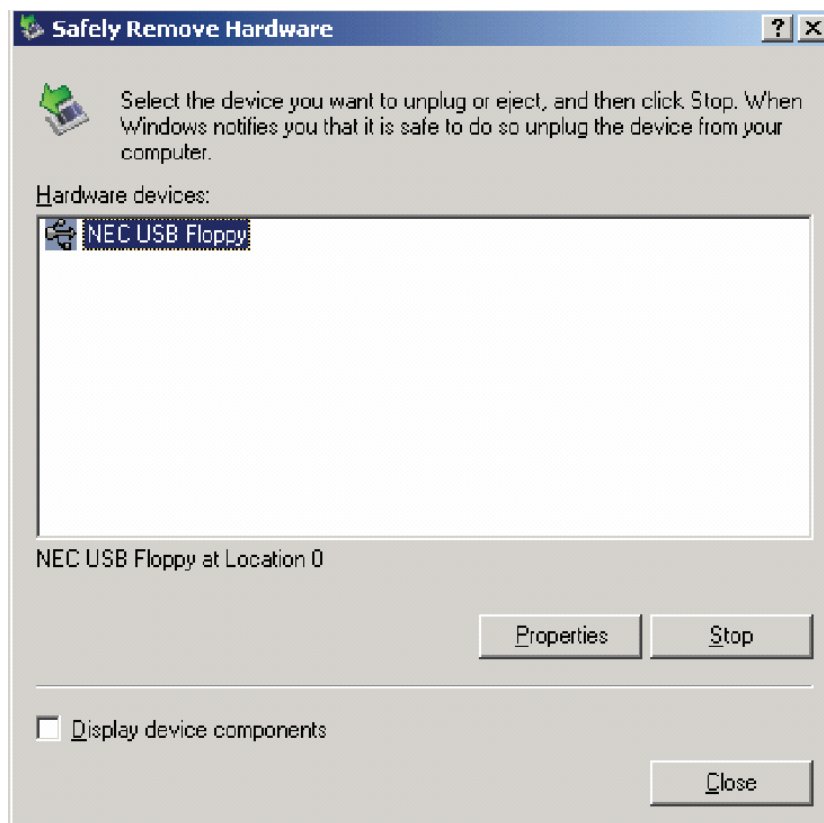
Safely Remove Hardware

? X

Select the device you want to unplug or eject, and then click Stop. When Windows notifies you that it is safe to do so unplug the device from your computer.

Hardware devices:

NEC USB Floppy

NEC USB Floppy at Location 0

Properties

Stop

Display device components

Close